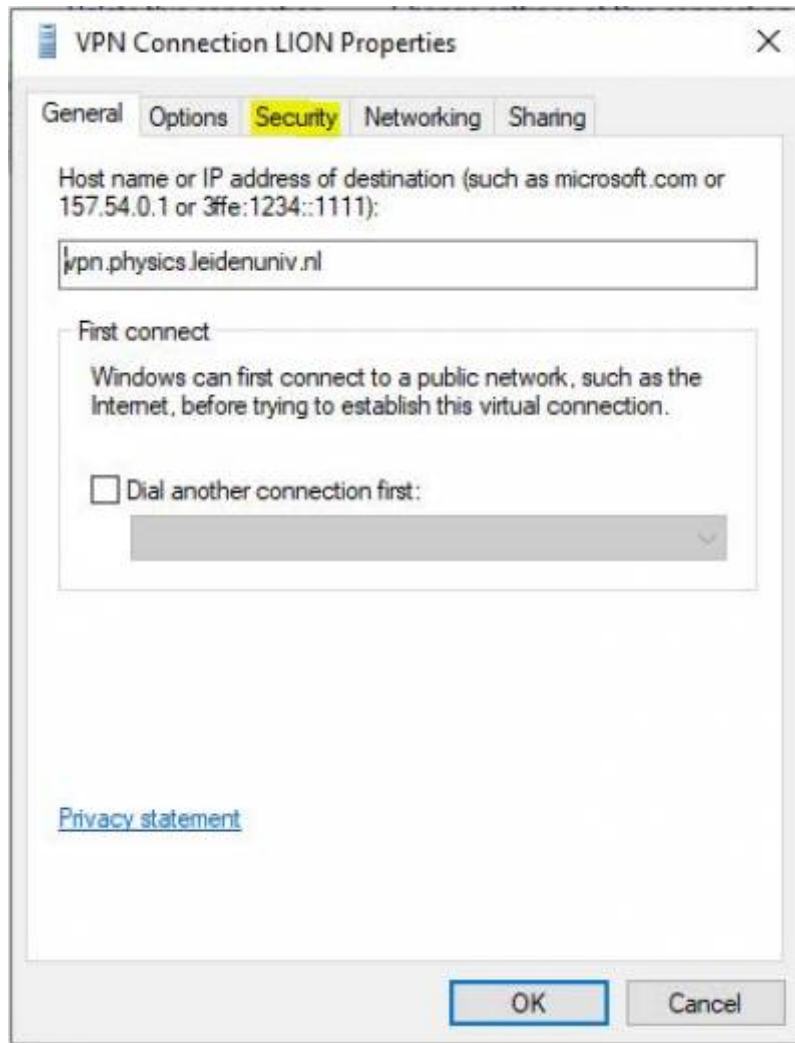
VPN Connection LION Properties

General Options Security Networking Sharing

Host name or IP address of destination (such as microsoft.com or 157.54.0.1 or 3ffe:1234::1111):

vpn.physics.leidenuniv.nl

First connect

Windows can first connect to a public network, such as the Internet, before trying to establish this virtual connection.

Dial another connection first:

Privacy statement

OK Cancel